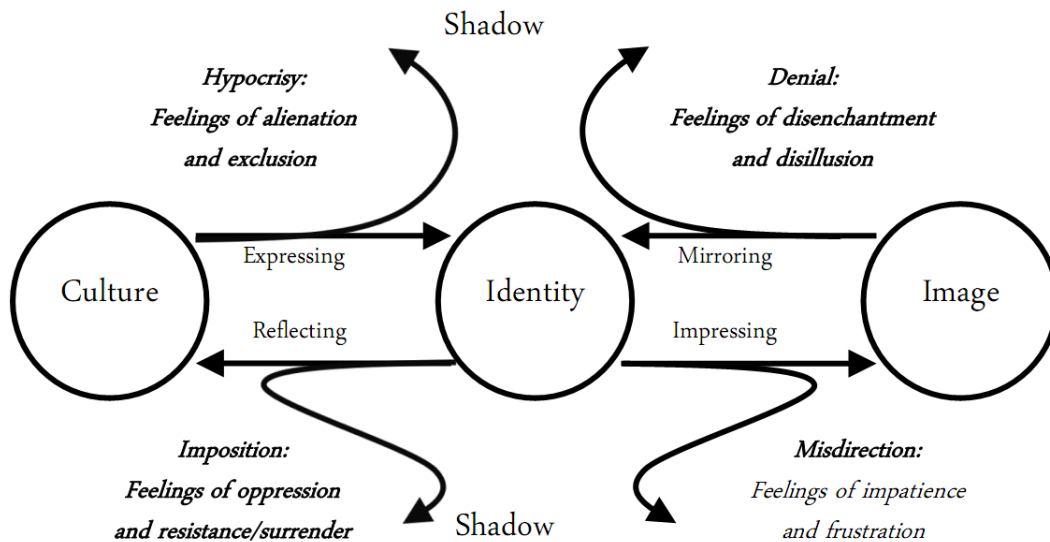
Shadow

Hypocrisy:
Feelings of alienation and exclusion

Denial:
Feelings of disenchantment and disillusion

Culture

Expressing

Reflecting

Identity

Mirroring

Impressing

Image

Imposition:
Feelings of oppression and resistance/surrender

Misdirection:
Feelings of impatience and frustration

Shadow